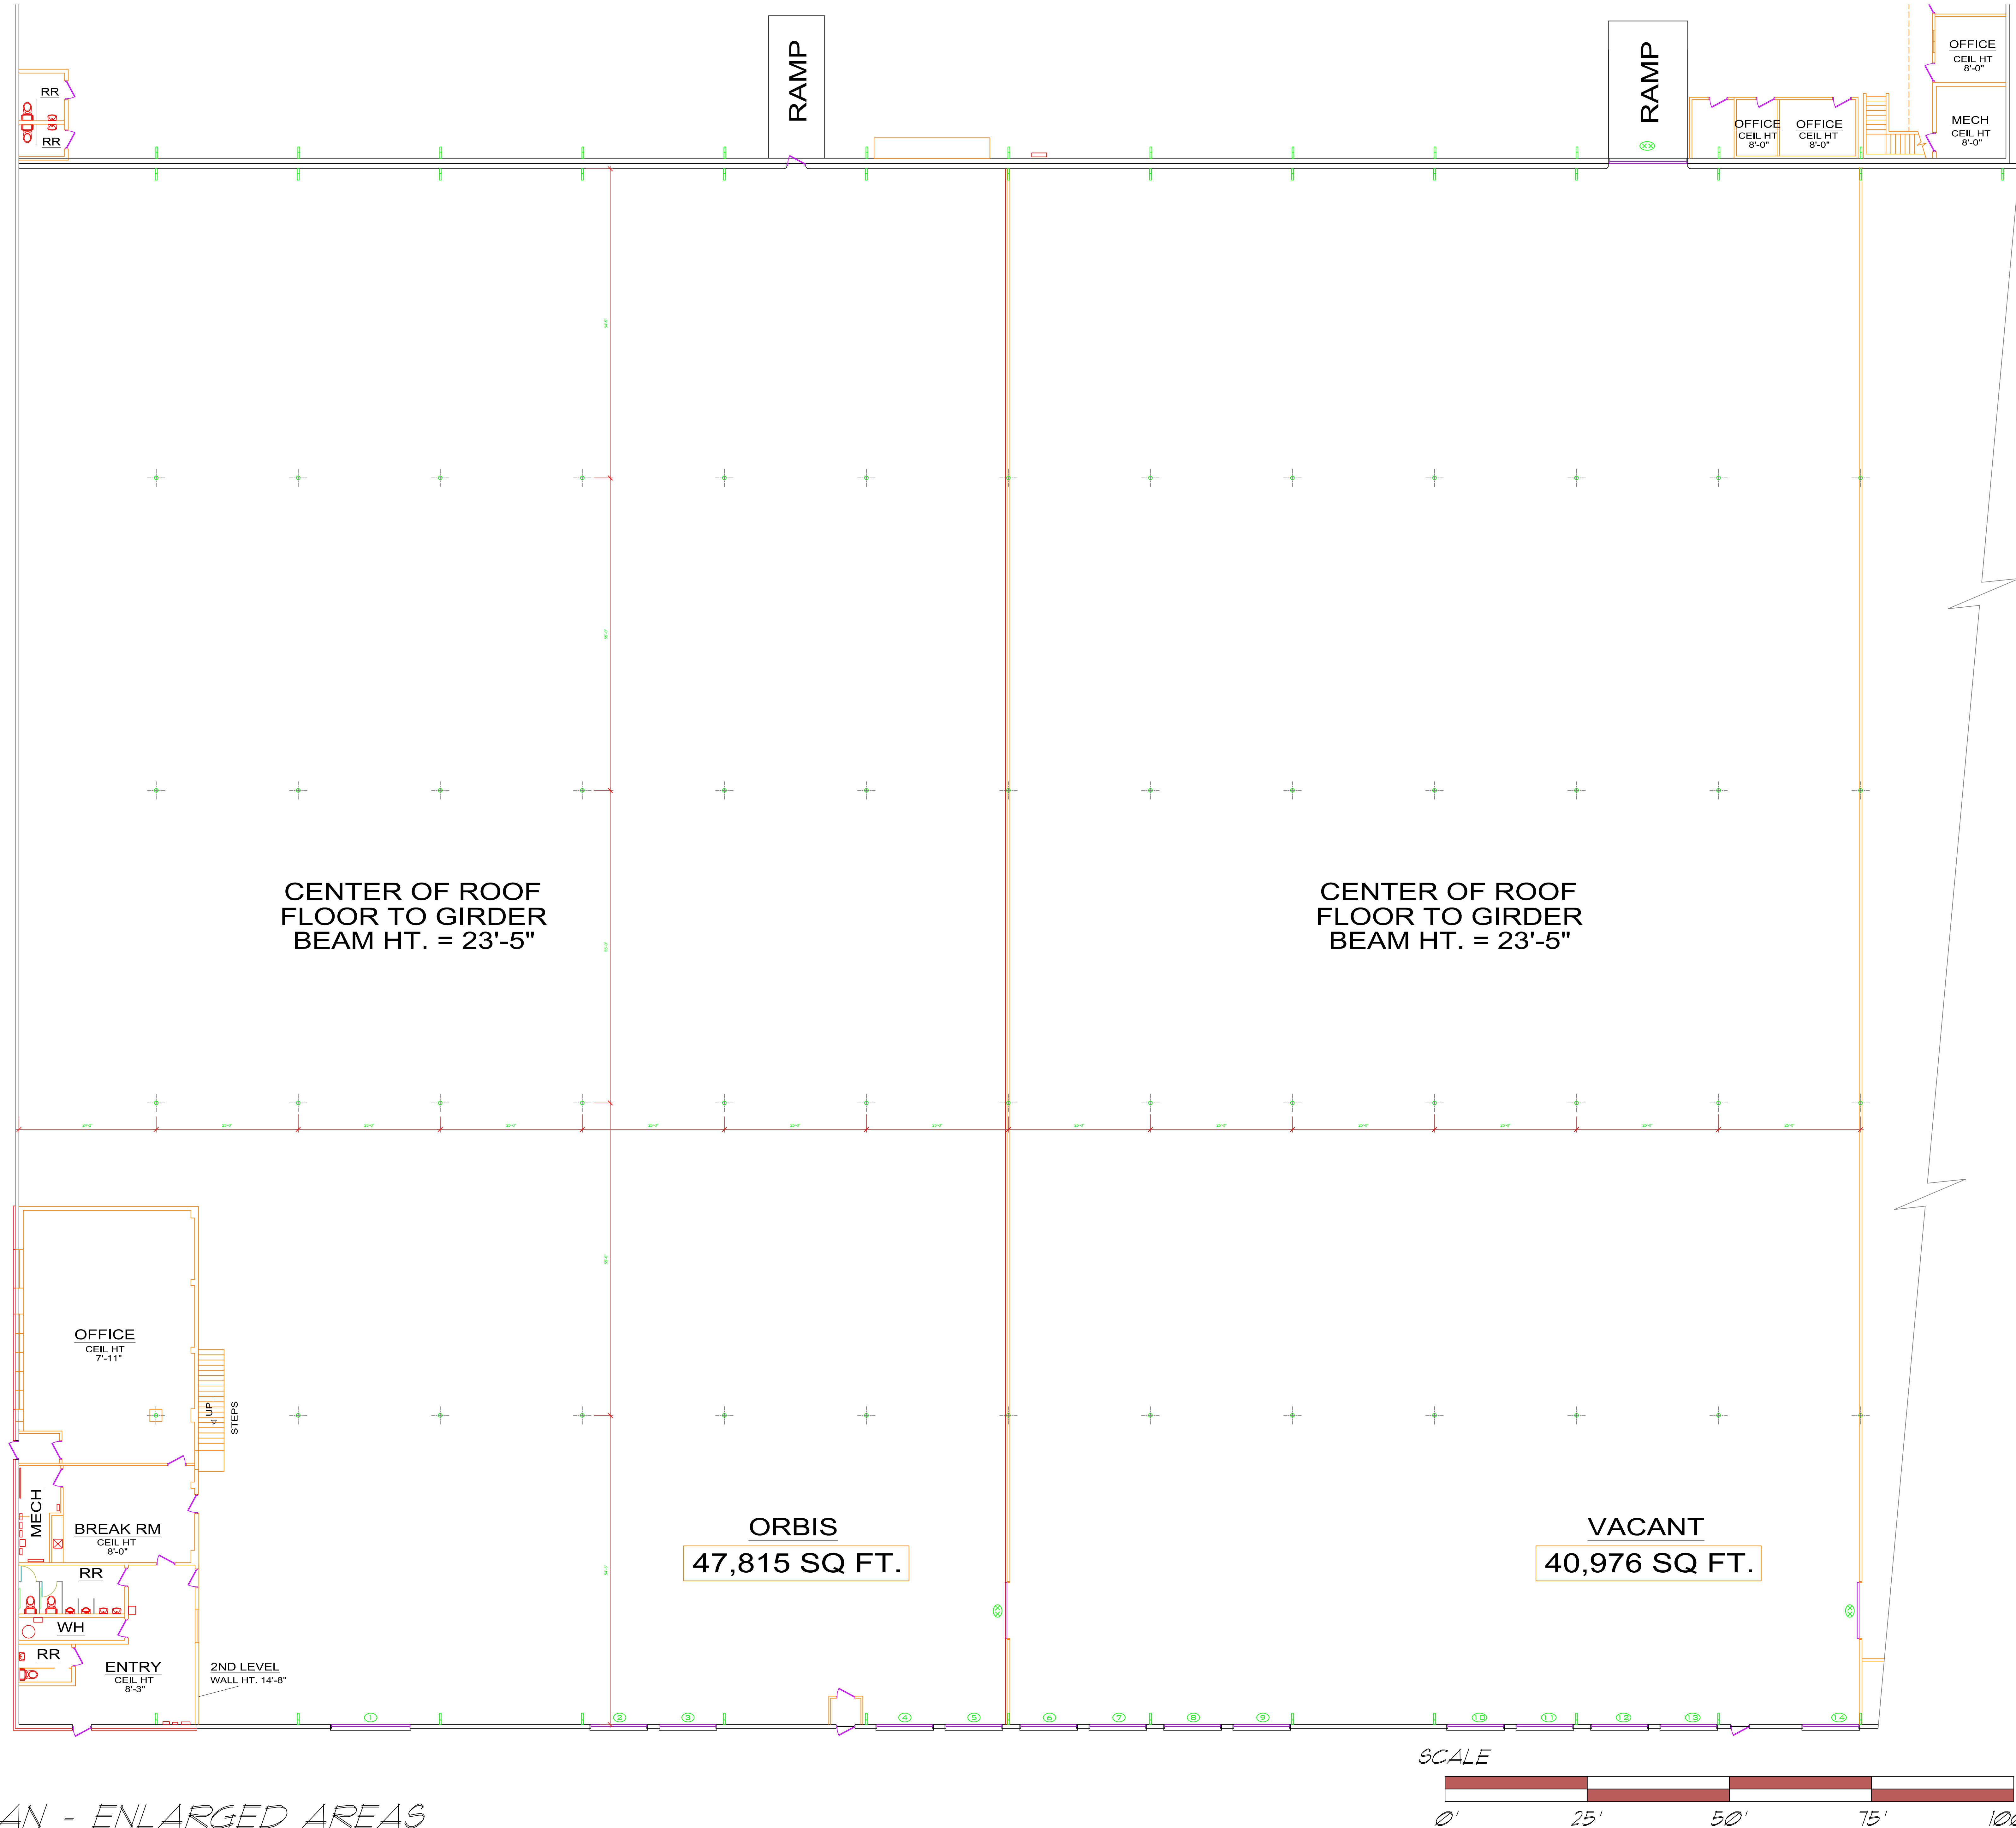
RR
RR

RAMP

RAMP

OFFICE
CEIL HT
8'-0"

OFFICE
CEIL HT
8'-0"

OFFICE
CEIL HT
8'-0"

MECH
CEIL HT
8'-0"

OFFICE
CEIL HT
8'-0"

CENTER OF ROOF
FLOOR TO GIRDER
BEAM HT. = 23'-5"

CENTER OF ROOF
FLOOR TO GIRDER
BEAM HT. = 23'-5"

OFFICE
CEIL HT
7'-11"

UP
STEPS

MECH

BREAK RM
CEIL HT
8'-0"

RR

WH

RR

ENTRY
CEIL HT
8'-3"

2ND LEVEL
WALL HT. 14'-8"

ORBIS
47,815 SQ FT.

VACANT
40,976 SQ FT.

1 2 3 4 5 6 7 8 9 10 11 12 13 14

SCALE
0' 25' 50' 75' 10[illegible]

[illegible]AN - ENLARGED AREAS